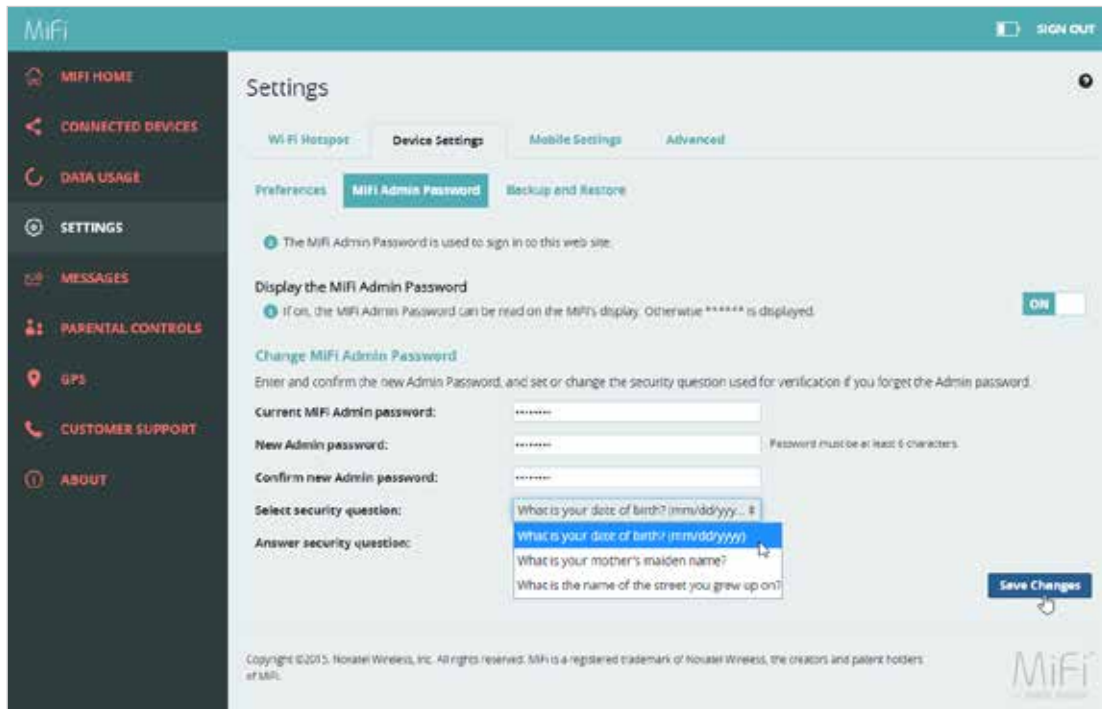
MiFi

SIGN OUT

MIFI HOME

CONNECTED DEVICES

DATA USAGE

SETTINGS

MESSAGES

PARENTAL CONTROLS

GPS

CUSTOMER SUPPORT

ABOUT

Settings

Wi-Fi Hotspot

Device Settings

Mobile Settings

Advanced

Preferences

MiFi Admin Password

Backup and Restore

The MiFi Admin Password is used to sign in to this web site.

Display the MiFi Admin Password

If on, the MiFi Admin Password can be read on the MiFi's display. Otherwise ****** is displayed.

ON

Change MiFi Admin Password

Enter and confirm the new Admin Password, and set or change the security question used for verification if you forget the Admin password.

Current MiFi Admin password: ••••••••

New Admin password: •••••••• Password must be at least 6 characters.

Confirm new Admin password: ••••••••

Select security question: What is your date of birth? (mm/dd/yyy...

What is your date of birth? (mm/dd/yyyy)

What is your mother's maiden name?

What is the name of the street you grew up on?

Answer security question:

Save Changes

Copyright ©2015. Novatel Wireless, Inc. All rights reserved. MiFi is a registered trademark of Novatel Wireless, the creators and patent holders of MiFi.

MiFi